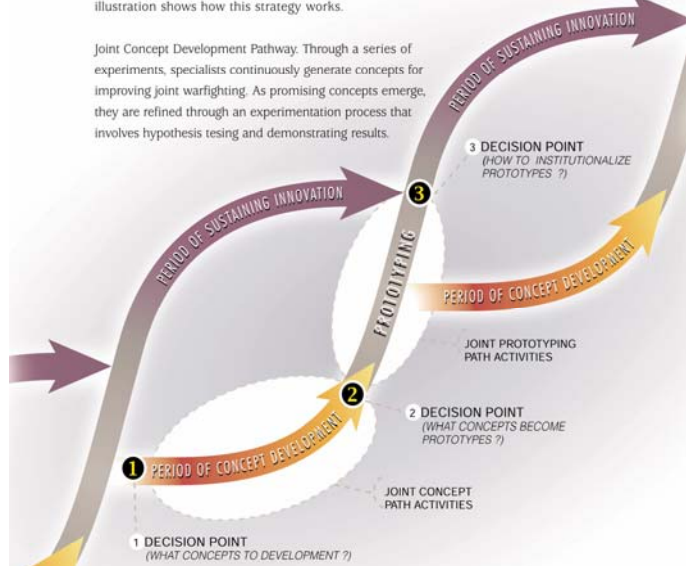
illustration shows how this strategy works.

Joint Concept Development Pathway. Through a series of experiments, specialists continuously generate concepts for improving joint warfighting. As promising concepts emerge, they are refined through an experimentation process that involves hypothesis tesing and demonstrating results.

PERIOD OF SUSTAINING INNOVATION

3 DECISION POINT
(HOW TO INSTITUTIONALIZE PROTOTYPES ?)

PERIOD OF SUSTAINING INNOVATION

3

PROTOTYPING

PERIOD OF CONCEPT DEVELOPMENT

JOINT PROTOTYPING PATH ACTIVITIES

2

2 DECISION POINT
(WHAT CONCEPTS BECOME PROTOTYPES ?)

1 PERIOD OF CONCEPT DEVELOPMENT

JOINT CONCEPT PATH ACTIVITIES

1 DECISION POINT
(WHAT CONCEPTS TO DEVELOPMENT ?)